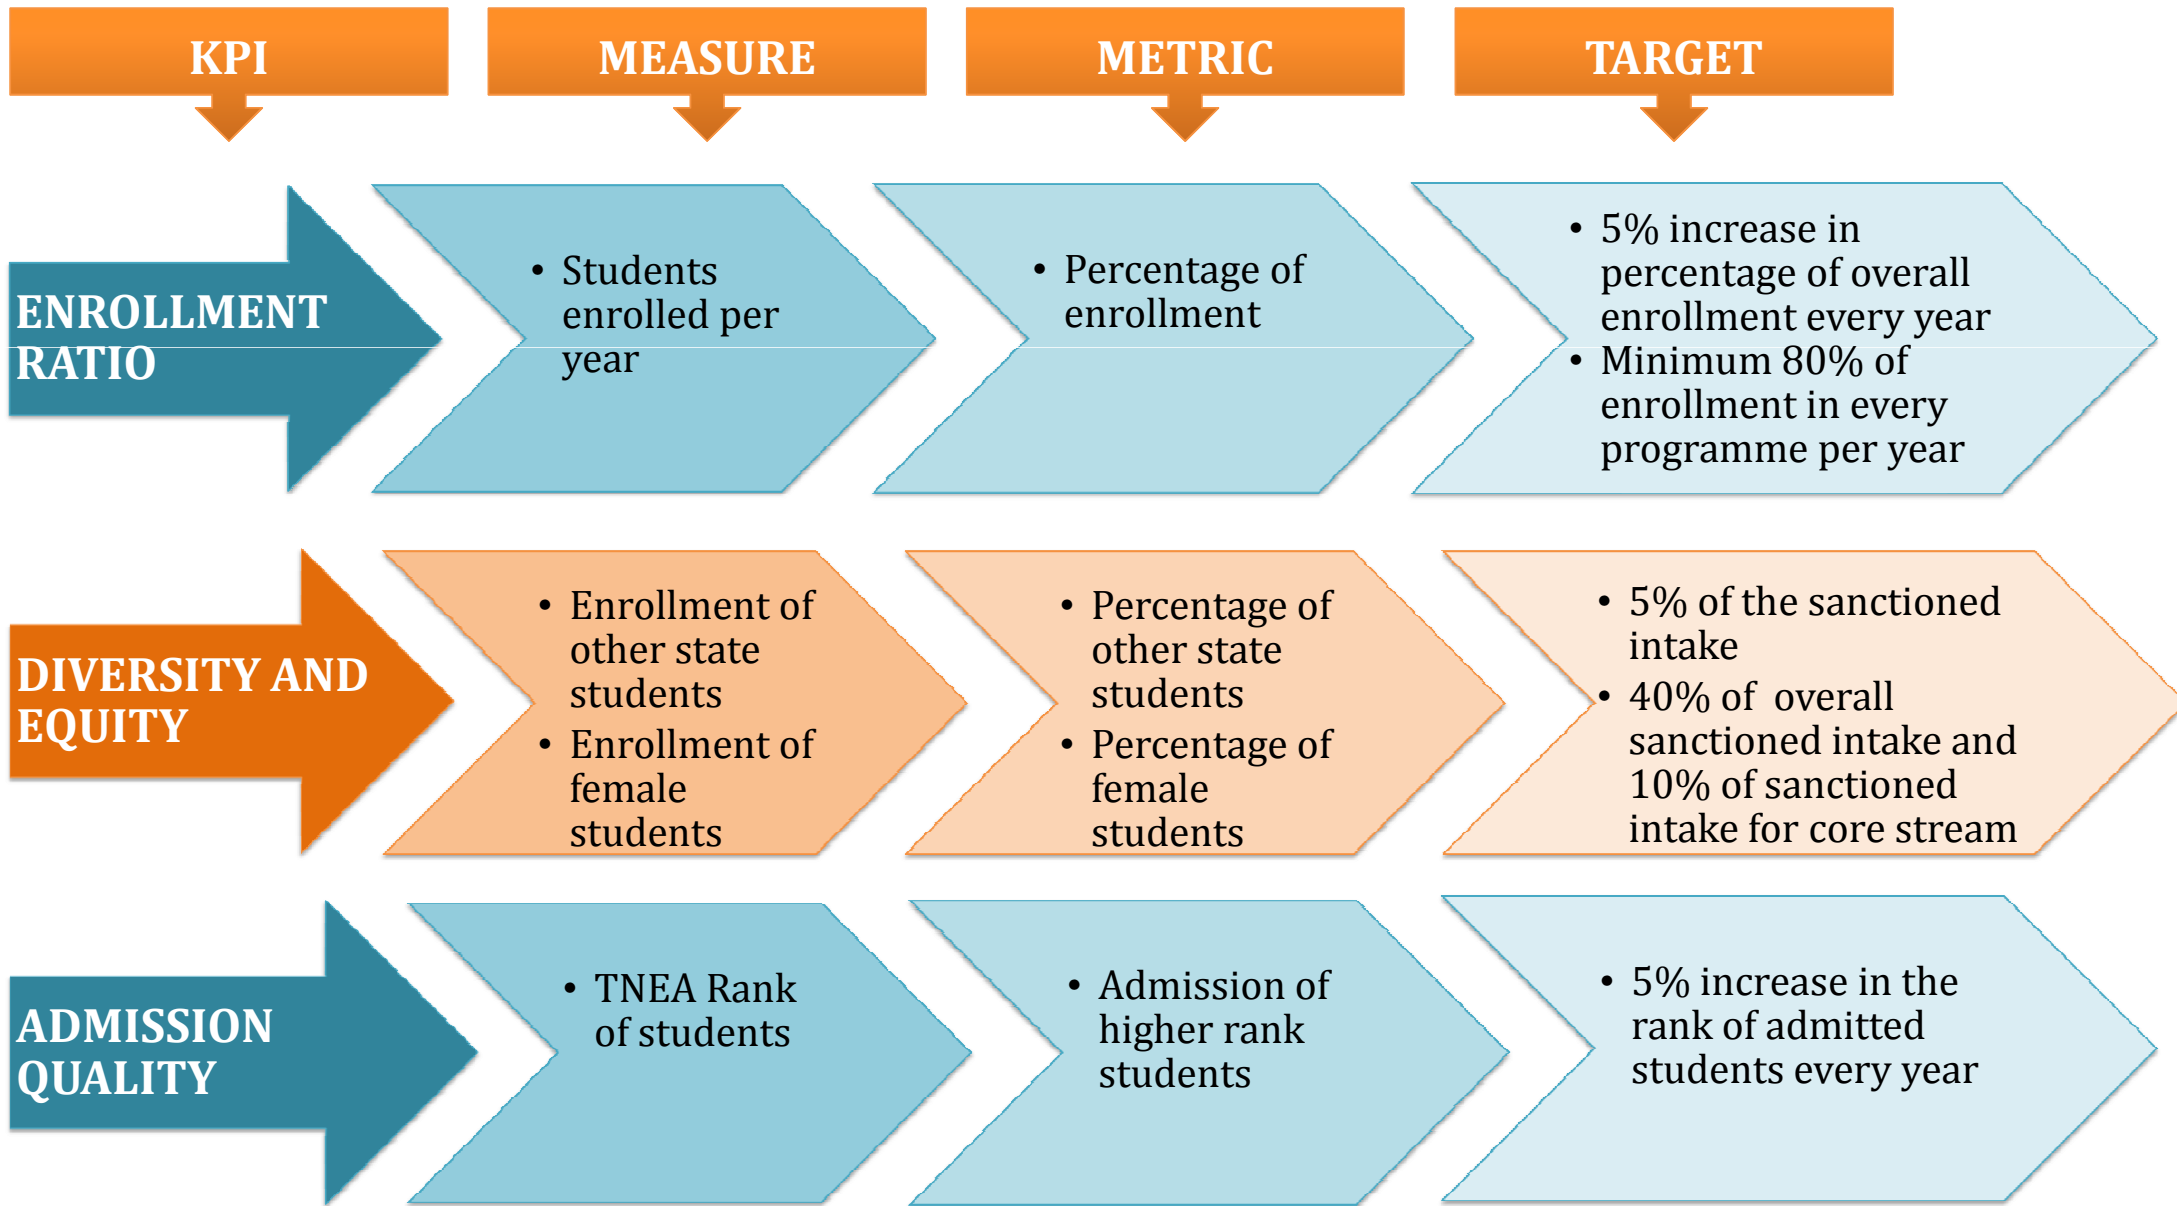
KPI

MEASURE

METRIC

TARGET

ENROLLMENT RATIO

• Students enrolled per year

• Percentage of enrollment

• 5% increase in percentage of overall enrollment every year
• Minimum 80% of enrollment in every programme per year

DIVERSITY AND EQUITY

• Enrollment of other state students
• Enrollment of female students

• Percentage of other state students
• Percentage of female students

• 5% of the sanctioned intake
• 40% of overall sanctioned intake and 10% of sanctioned intake for core stream

ADMISSION QUALITY

• TNEA Rank of students

• Admission of higher rank students

• 5% increase in the rank of admitted students every year